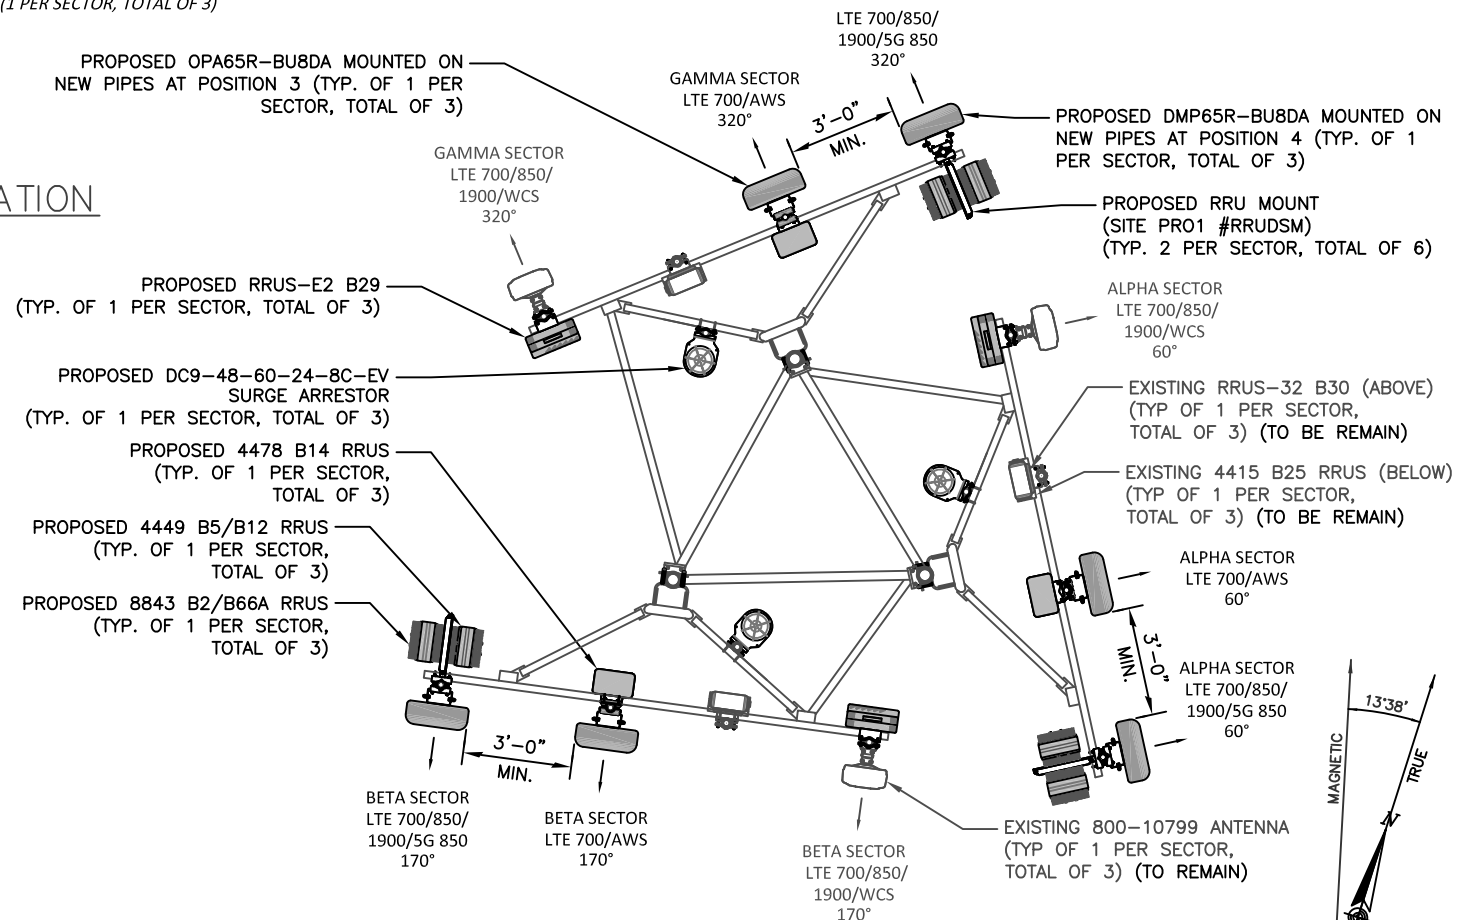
(1 PER SECTOR, TOTAL OF 3)

ATION

PROPOSED OPA65R–BU8DA MOUNTED ON NEW PIPES AT POSITION 3 (TYP. OF 1 PER SECTOR, TOTAL OF 3)

LTE 700/850/ 1900/5G 850 320°

GAMMA SECTOR LTE 700/AWS 320°

3'–0" MIN.

PROPOSED DMP65R–BU8DA MOUNTED ON NEW PIPES AT POSITION 4 (TYP. OF 1 PER SECTOR, TOTAL OF 3)

GAMMA SECTOR LTE 700/850/ 1900/WCS 320°

PROPOSED RRU MOUNT (SITE PRO1 #RRUDSM) (TYP. 2 PER SECTOR, TOTAL OF 6)

PROPOSED RRUS–E2 B29 (TYP. OF 1 PER SECTOR, TOTAL OF 3)

ALPHA SECTOR LTE 700/850/ 1900/WCS 60°

PROPOSED DC9–48–60–24–8C–EV SURGE ARRESTOR (TYP. OF 1 PER SECTOR, TOTAL OF 3)

EXISTING RRUS–32 B30 (ABOVE) (TYP OF 1 PER SECTOR, TOTAL OF 3) (TO BE REMAIN)

PROPOSED 4478 B14 RRUS (TYP. OF 1 PER SECTOR, TOTAL OF 3)

EXISTING 4415 B25 RRUS (BELOW) (TYP OF 1 PER SECTOR, TOTAL OF 3) (TO BE REMAIN)

PROPOSED 4449 B5/B12 RRUS (TYP. OF 1 PER SECTOR, TOTAL OF 3)

ALPHA SECTOR LTE 700/AWS 60°

PROPOSED 8843 B2/B66A RRUS (TYP. OF 1 PER SECTOR, TOTAL OF 3)

3'–0" MIN.

ALPHA SECTOR LTE 700/850/ 1900/5G 850 60°

13°38'

MAGNETIC

TRUE

N

3'–0" MIN.

BETA SECTOR LTE 700/850/ 1900/5G 850 170°

BETA SECTOR LTE 700/AWS 170°

BETA SECTOR LTE 700/850/ 1900/WCS 170°

EXISTING 800–10799 ANTENNA (TYP OF 1 PER SECTOR, TOTAL OF 3) (TO REMAIN)